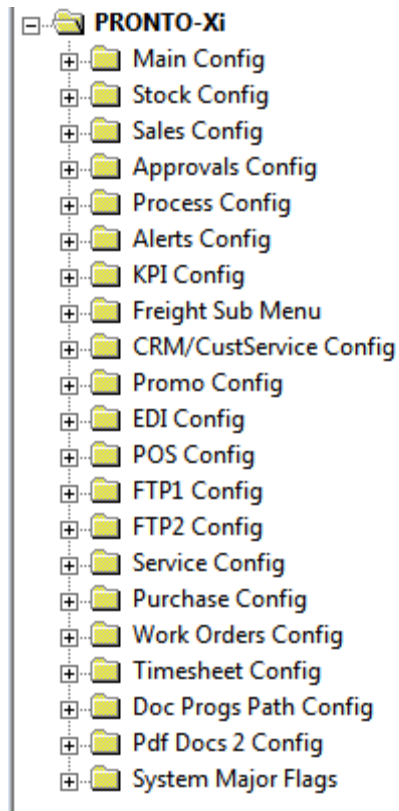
PRONTO-Xi
Main Config
Stock Config
Sales Config
Approvals Config
Process Config
Alerts Config
KPI Config
Freight Sub Menu
CRM/CustService Config
Promo Config
EDI Config
POS Config
FTP1 Config
FTP2 Config
Service Config
Purchase Config
Work Orders Config
Timesheet Config
Doc Progs Path Config
Pdf Docs 2 Config
System Major Flags